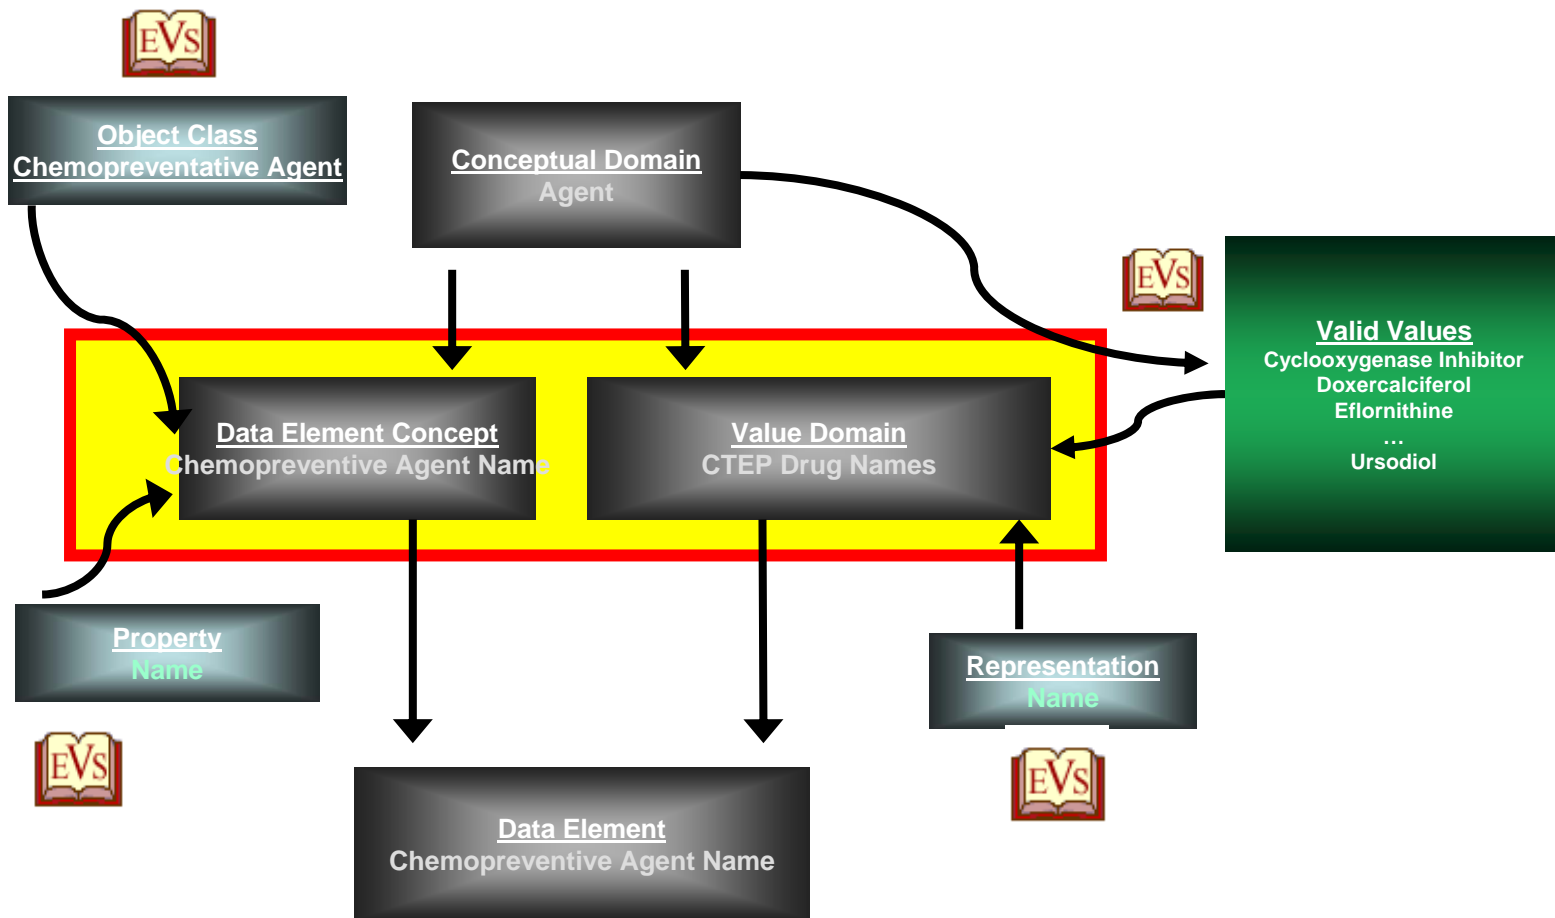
EVS

Object Class
Chemopreventative Agent

Conceptual Domain
Agent

EVS

Valid Values
Cyclooxygenase Inhibitor
Doxercalciferol
Eflornithine
...
Ursodiol

Data Element Concept
Chemopreventive Agent Name

Value Domain
CTEP Drug Names

Property
Name

Representation
Name

EVS

EVS

Data Element
Chemopreventive Agent Name